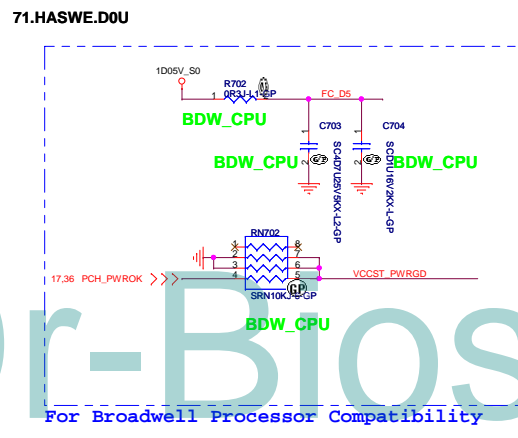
71.HASWE.D0U

1D05V_S0

R702

0R3J-1-GP

1

2

FC_D5

BDW_CPU

C703

C704

1

1

BDW_CPU

SC4D7U25V5KX-L2-GP

SCD1U16V2KX-L-GP

BDW_CPU

2

2

RN702

1

8

2

7

3

6

17,36 PCH_PWROK

4

5

VCCST_PWRGD

SRN10KJ-6-GP

BDW_CPU

Dr-Bios

For Broadwell Processor Compatibility